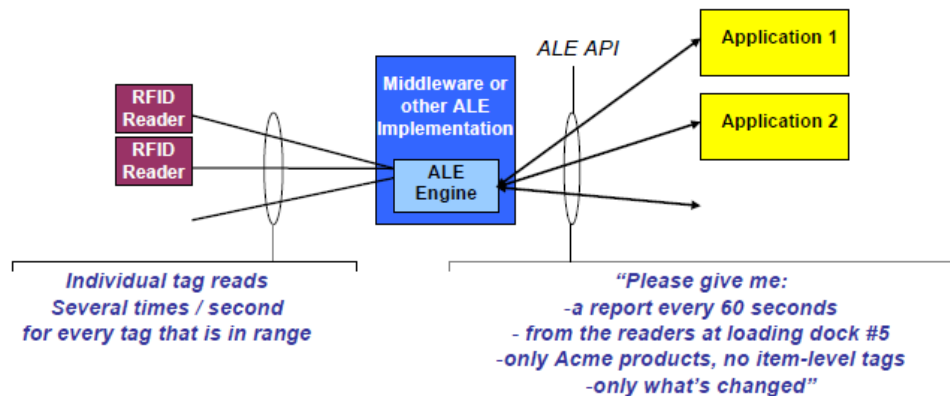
RFID Reader

RFID Reader

Middleware or other ALE Implementation

ALE Engine

ALE API

Application 1

Application 2

Individual tag reads
Several times / second
for every tag that is in range

"Please give me:
-a report every 60 seconds
- from the readers at loading dock #5
-only Acme products, no item-level tags
-only what's changed"